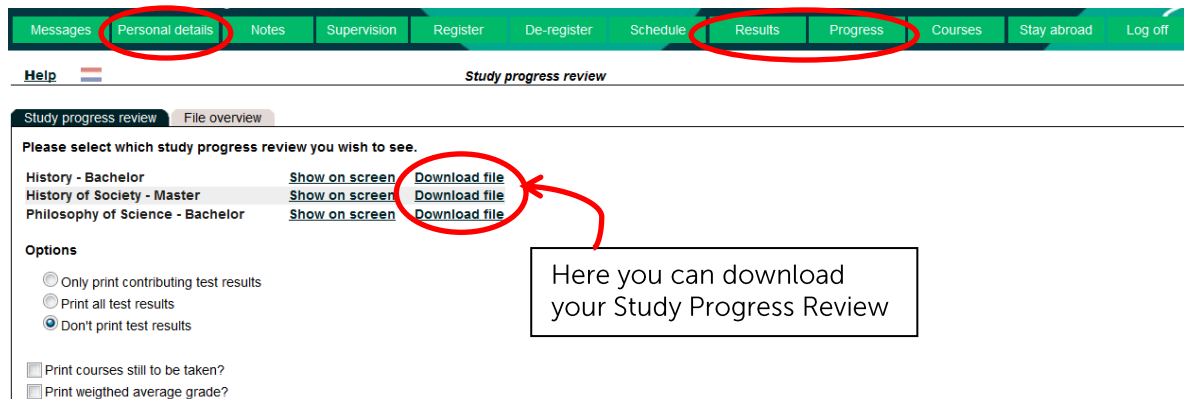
Messages Personal details Notes Supervision Register De-register Schedule Results Progress Courses Stay abroad Log off

Help

Study progress review

Study progress review | File overview

Please select which study progress review you wish to see.

| | | |
|---|---|---|
| History - Bachelor | Show on screen | Download file |
| History of Society - Master | Show on screen | Download file |
| Philosophy of Science - Bachelor | Show on screen | Download file |

Here you can download your Study Progress Review

Options

Only print contributing test results
Print all test results
Don't print test results

Print courses still to be taken?
Print weigthed average grade?